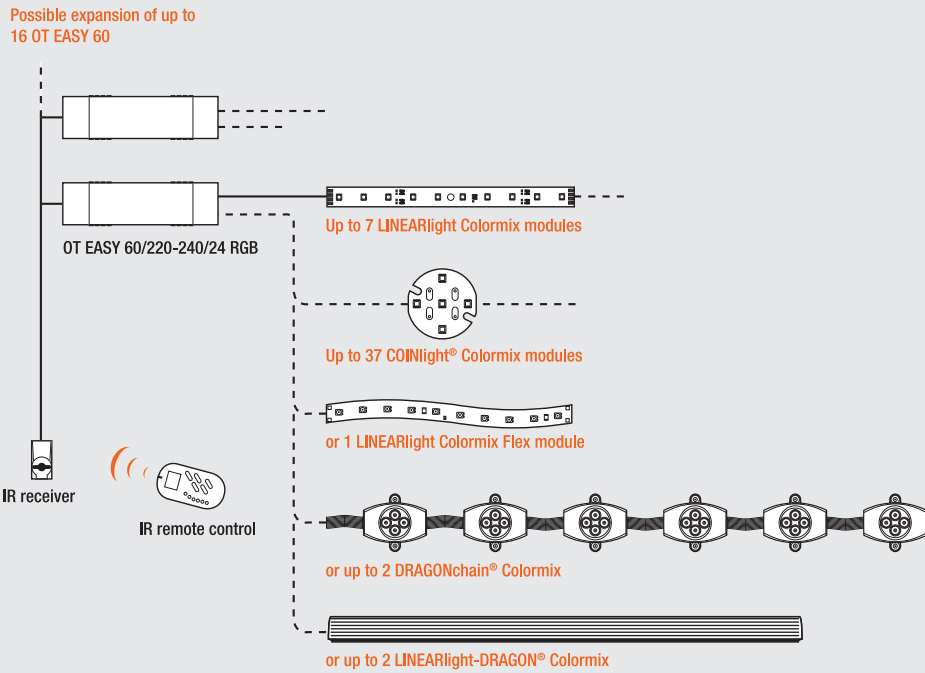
Possible expansion of up to 16 OT EASY 60

OT EASY 60/220-240/24 RGB

Up to 7 LINEARlight Colormix modules

Up to 37 COINlight® Colormix modules

or 1 LINEARlight Colormix Flex module

IR receiver

IR remote control

or up to 2 DRAGONchain® Colormix

or up to 2 LINEARlight-DRAGON® Colormix